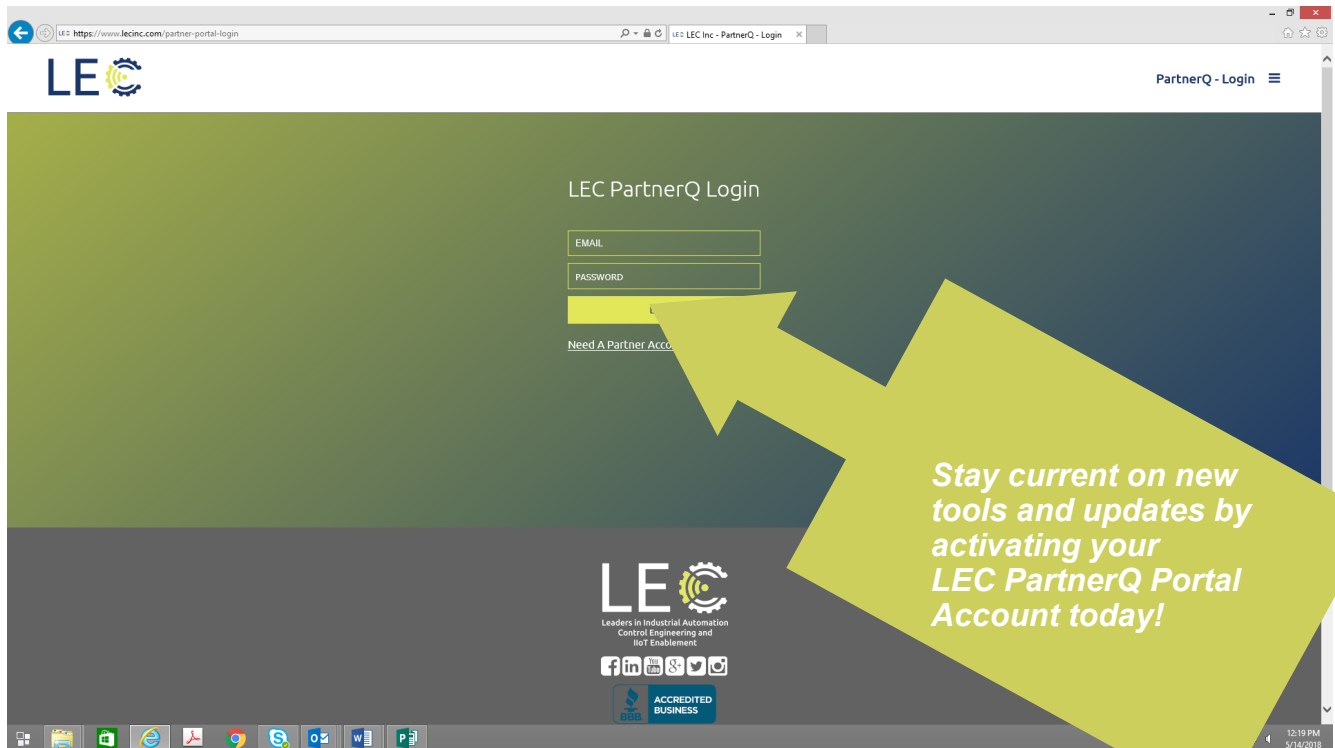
https://www.lecinc.com/partner-portal-login

LEC Inc - PartnerQ - Login

LEC

PartnerQ - Login

LEC PartnerQ Login

EMAIL

PASSWORD

L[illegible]

Need A Partner Acco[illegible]

Stay current on new tools and updates by activating your LEC PartnerQ Portal Account today!

LEC

Leaders in Industrial Automation Control Engineering and IIoT Enablement

ACCREDITED BUSINESS

BBB

12:19 PM
5/14/2018